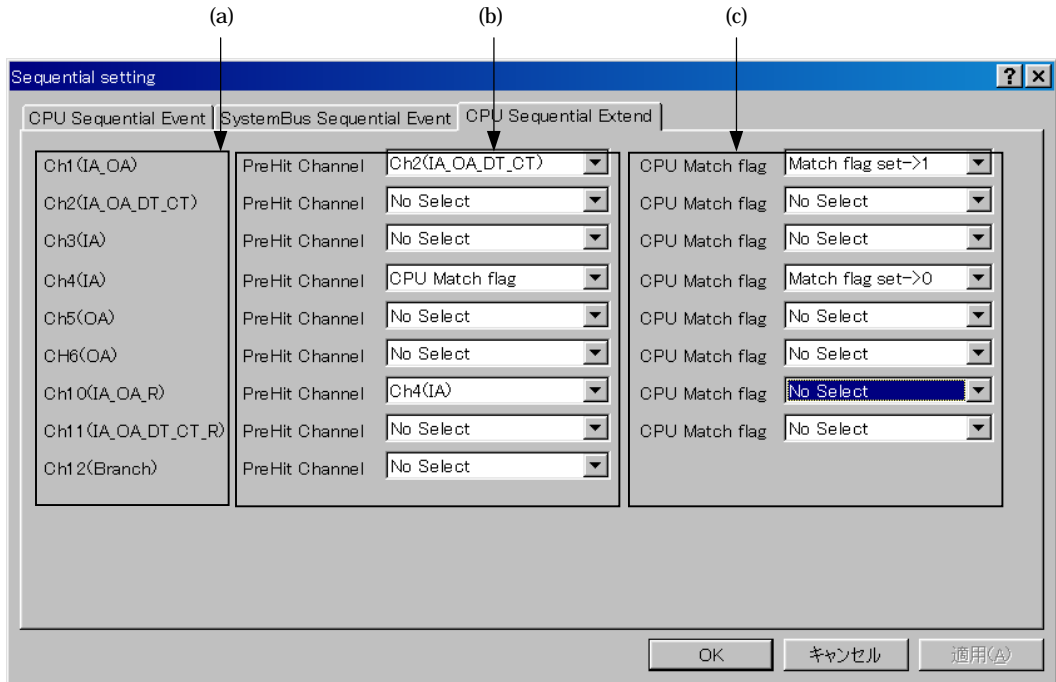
(a)

(b)

(c)

Sequential setting

?

×

CPU Sequential Event

SystemBus Sequential Event

CPU Sequential Extend

| | | | | |
|---|---|---|---|---|
| Ch1(IA_OA) | PreHit Channel | Ch2(IA_OA_DT_CT) | CPU Match flag | Match flag set->1 |
| Ch2(IA_OA_DT_CT) | PreHit Channel | No Select | CPU Match flag | No Select |
| Ch3(IA) | PreHit Channel | No Select | CPU Match flag | No Select |
| Ch4(IA) | PreHit Channel | CPU Match flag | CPU Match flag | Match flag set->0 |
| Ch5(OA) | PreHit Channel | No Select | CPU Match flag | No Select |
| CH6(OA) | PreHit Channel | No Select | CPU Match flag | No Select |
| Ch10(IA_OA_R) | PreHit Channel | Ch4(IA) | CPU Match flag | No Select |
| Ch11(IA_OA_DT_CT_R) | PreHit Channel | No Select | CPU Match flag | No Select |
| Ch12(Branch) | PreHit Channel | No Select | | |

OK

キャンセル

適用(A)